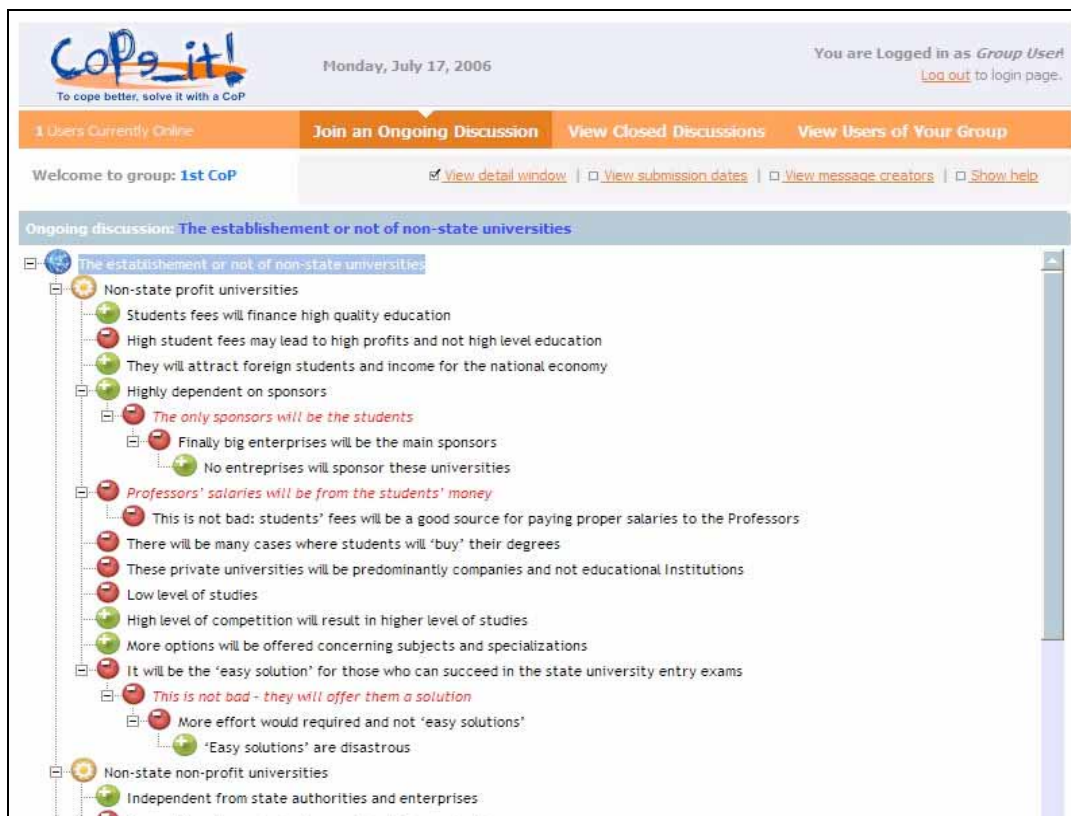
CoPe_it!
To cope better, solve it with a CoP

Monday, July 17, 2006

You are Logged in as Group User!
Log out to login page.

1 Users Currently Online | Join an Ongoing Discussion | View Closed Discussions | View Users of Your Group

Welcome to group: 1st CoP

☑ View detail window | ☐ View submission dates | ☐ View message creators | ☐ Show help

Ongoing discussion: The establishement or not of non-state universities

The establishement or not of non-state universities
Non-state profit universities
Students fees will finance high quality education
High student fees may lead to high profits and not high level education
They will attract foreign students and income for the national economy
Highly dependent on sponsors
The only sponsors will be the students
Finally big enterprises will be the main sponsors
No entreprises will sponsor these universities
Professors' salaries will be from the students' money
This is not bad: students' fees will be a good source for paying proper salaries to the Professors
There will be many cases where students will 'buy' their degrees
These private universities will be predominantly companies and not educational Institutions
Low level of studies
High level of competition will result in higher level of studies
More options will be offered concerning subjects and specializations
It will be the 'easy solution' for those who can succeed in the state university entry exams
This is not bad - they will offer them a solution
More effort would required and not 'easy solutions'
'Easy solutions' are disastrous
Non-state non-profit universities
Independent from state authorities and enterprises